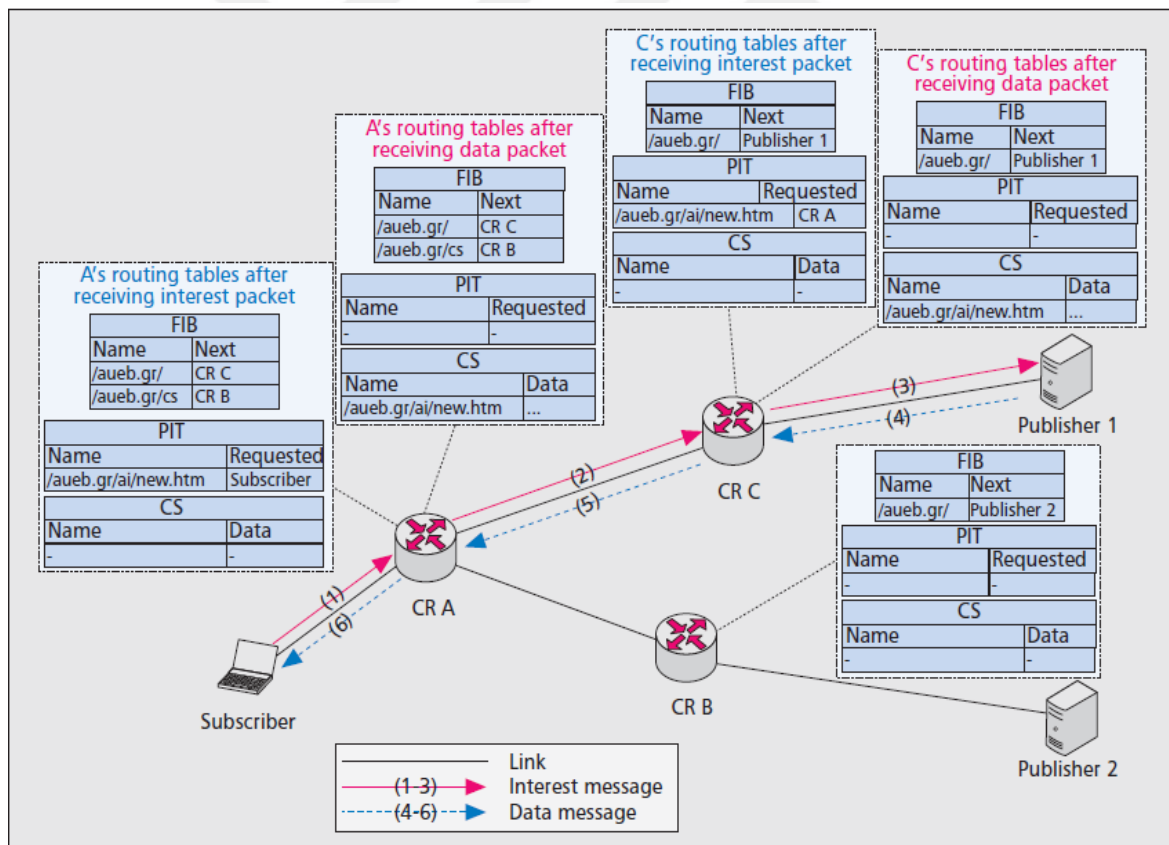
C's routing tables after receiving interest packet

FIB

| Name | Next |
|---|---|
| /aueb.gr/ | Publisher 1 |

PIT

| Name | Requested |
|---|---|
| /aueb.gr/ai/new.htm | CR A |

CS

| Name | Data |
|---|---|
| - | - |

C's routing tables after receiving data packet

FIB

| Name | Next |
|---|---|
| /aueb.gr/ | Publisher 1 |

PIT

| Name | Requested |
|---|---|
| - | - |

CS

| Name | Data |
|---|---|
| /aueb.gr/ai/new.htm | ... |

A's routing tables after receiving data packet

FIB

| Name | Next |
|---|---|
| /aueb.gr/ | CR C |
| /aueb.gr/cs | CR B |

PIT

| Name | Requested |
|---|---|
| - | - |

CS

| Name | Data |
|---|---|
| /aueb.gr/ai/new.htm | ... |

A's routing tables after receiving interest packet

FIB

| Name | Next |
|---|---|
| /aueb.gr/ | CR C |
| /aueb.gr/cs | CR B |

PIT

| Name | Requested |
|---|---|
| /aueb.gr/ai/new.htm | Subscriber |

CS

| Name | Data |
|---|---|
| - | - |

(3)
(4)
Publisher 1
(2)
(5)
CR C

FIB

| Name | Next |
|---|---|
| /aueb.gr/ | Publisher 2 |

PIT

| Name | Requested |
|---|---|
| - | - |

CS

| Name | Data |
|---|---|
| - | - |

(1)
(6)
CR A
Subscriber
CR B
Publisher 2

Link
(1-3) Interest message
(4-6) Data message